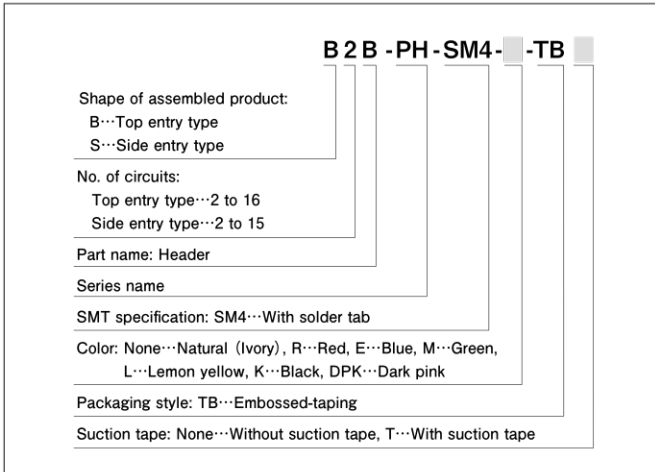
B 2 B -PH-SM4- -TB

Shape of assembled product:
B···Top entry type
S···Side entry type

No. of circuits:
Top entry type···2 to 16
Side entry type···2 to 15

Part name: Header

Series name

SMT specification: SM4···With solder tab

Color: None···Natural (Ivory), R···Red, E···Blue, M···Green, L···Lemon yellow, K···Black, DPK···Dark pink

Packaging style: TB···Embossed-taping

Suction tape: None···Without suction tape, T···With suction tape